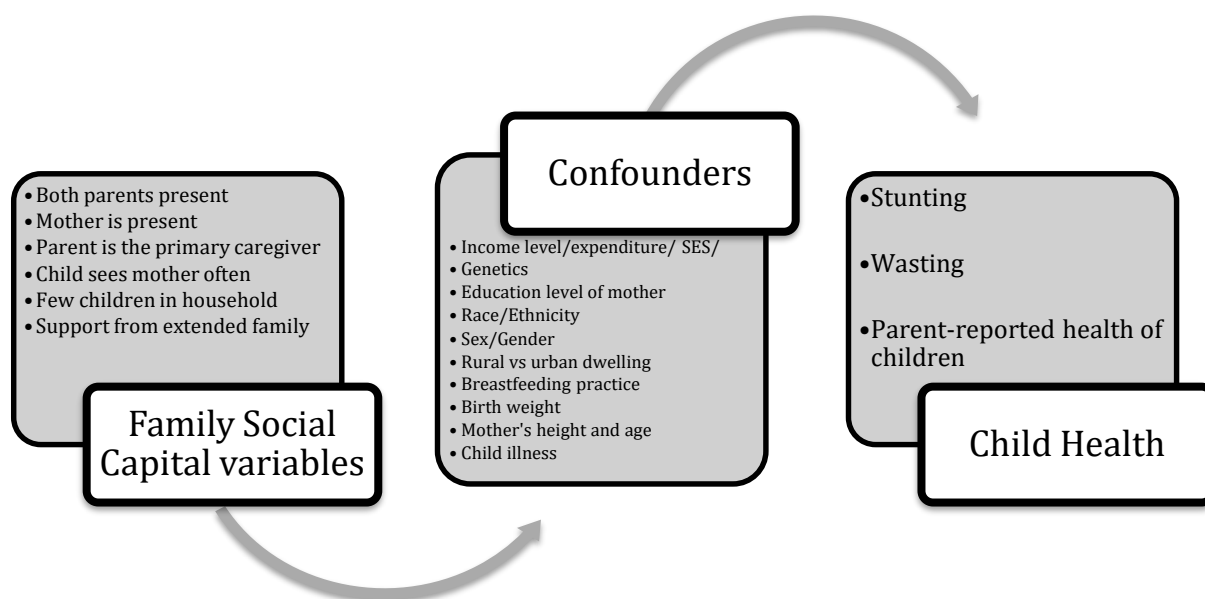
• Both parents present
• Mother is present
• Parent is the primary caregiver
• Child sees mother often
• Few children in household
• Support from extended family

Family Social Capital variables

Confounders

• Income level/expenditure/ SES/
• Genetics
• Education level of mother
• Race/Ethnicity
• Sex/Gender
• Rural vs urban dwelling
• Breastfeeding practice
• Birth weight
• Mother's height and age
• Child illness

• Stunting

• Wasting

• Parent-reported health of children

Child Health